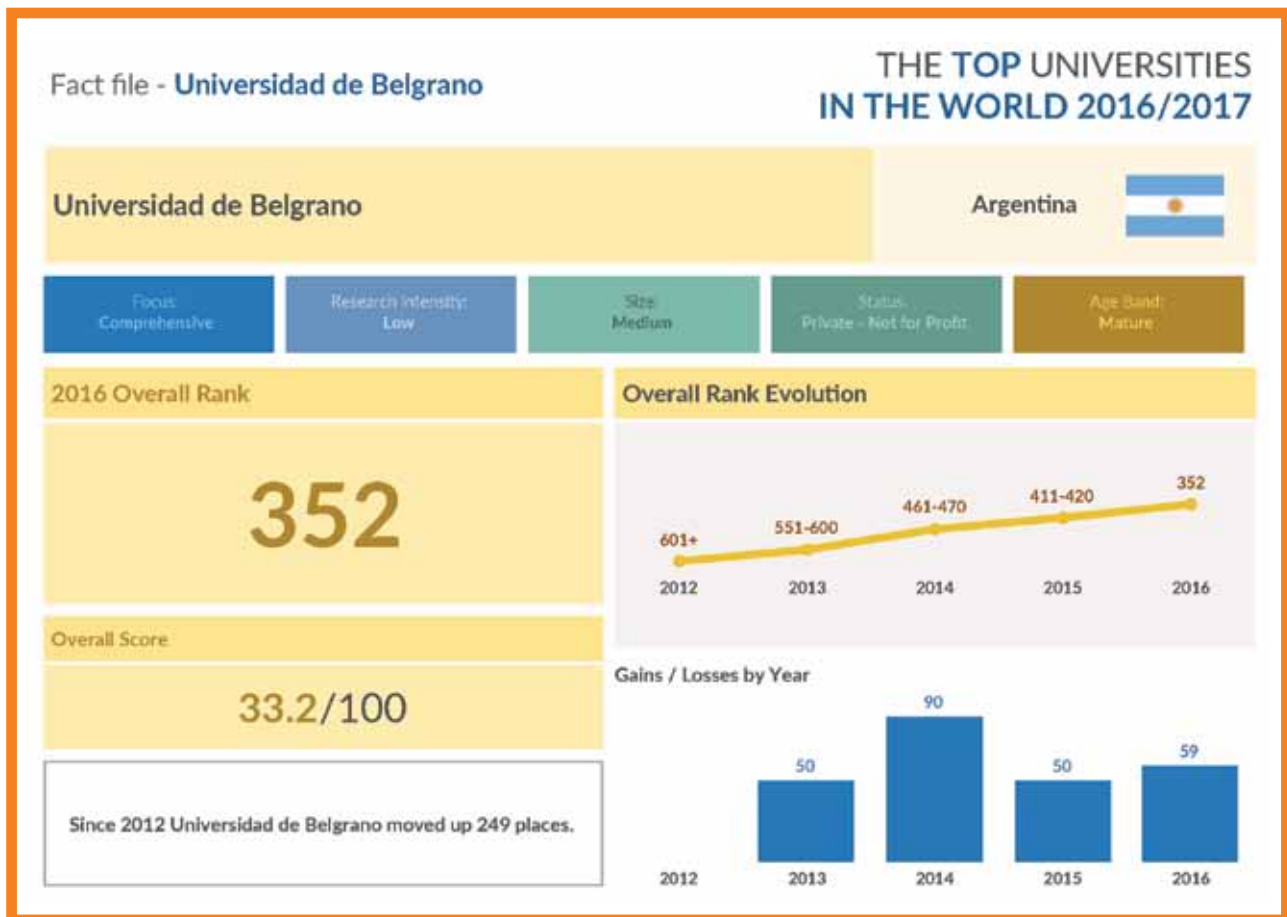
Fact file - Universidad de Belgrano

THE TOP UNIVERSITIES IN THE WORLD 2016/2017

Universidad de Belgrano

Argentina

Focus: Comprehensive

Research Intensity: Low

Size: Medium

Status: Private - Not for Profit

Age Band: Mature

2016 Overall Rank

352

Overall Score

33.2/100

Since 2012 Universidad de Belgrano moved up 249 places.

Overall Rank Evolution

601+
551-600
461-470
411-420
352

2012 2013 2014 2015 2016

Gains / Losses by Year

50
90
50
59

2012 2013 2014 2015 2016